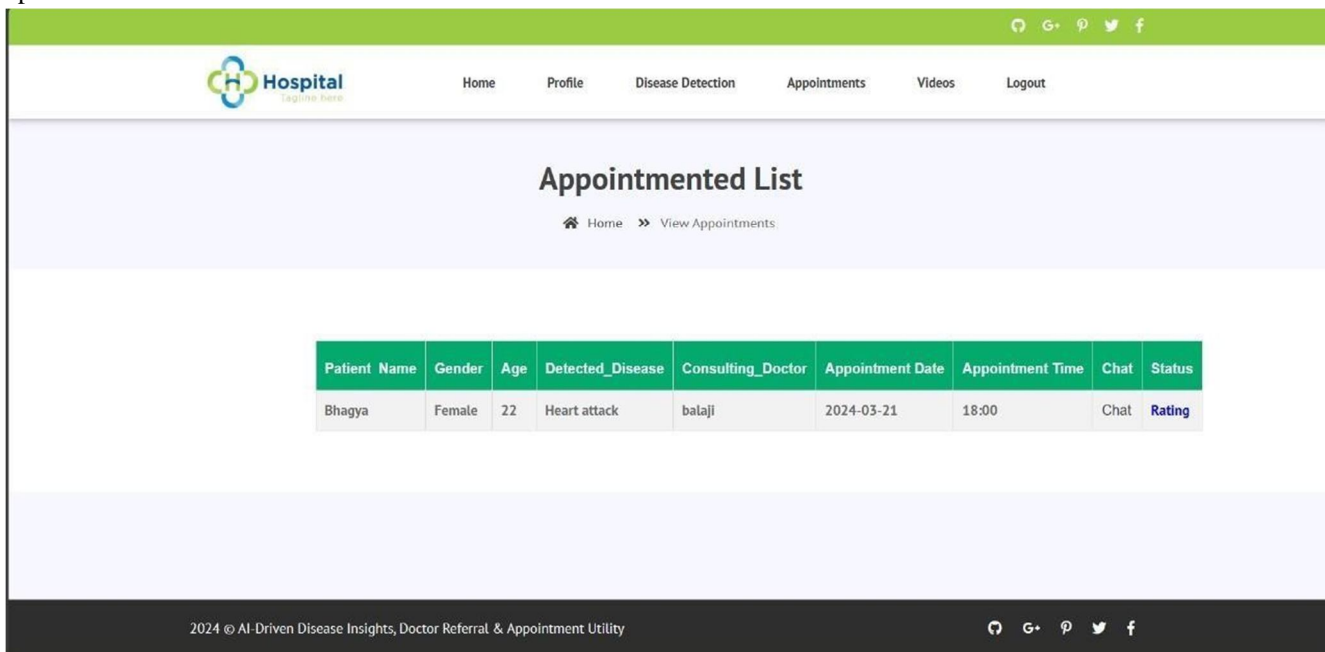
G+

Hospital
tagline here

Home Profile Disease Detection Appointments Videos Logout

Appointmented List

Home » View Appointments

| Patient Name | Gender | Age | Detected_Disease | Consulting_Doctor | Appointment Date | Appointment Time | Chat | Status |
|---|---|---|---|---|---|---|---|---|
| Bhagya | Female | 22 | Heart attack | balaji | 2024-03-21 | 18:00 | Chat | Rating |

2024 © AI-Driven Disease Insights, Doctor Referral & Appointment Utility

G+